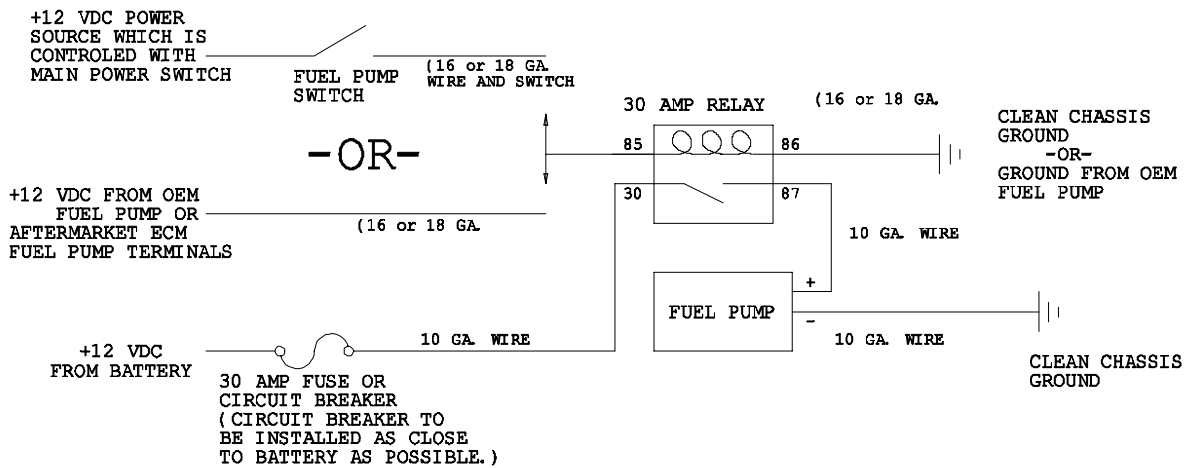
+12 VDC POWER SOURCE WHICH IS CONTROLED WITH MAIN POWER SWITCH

FUEL PUMP SWITCH

(16 or 18 GA. WIRE AND SWITCH

30 AMP RELAY

(16 or 18 GA.

CLEAN CHASSIS GROUND -OR- GROUND FROM OEM FUEL PUMP

-OR-

85

86

30

87

+12 VDC FROM OEM FUEL PUMP OR AFTERMARKET ECM FUEL PUMP TERMINALS

(16 or 18 GA.

10 GA. WIRE

+

FUEL PUMP

-

10 GA. WIRE

+12 VDC FROM BATTERY

10 GA. WIRE

30 AMP FUSE OR CIRCUIT BREAKER (CIRCUIT BREAKER TO BE INSTALLED AS CLOSE TO BATTERY AS POSSIBLE.)

CLEAN CHASSIS GROUND